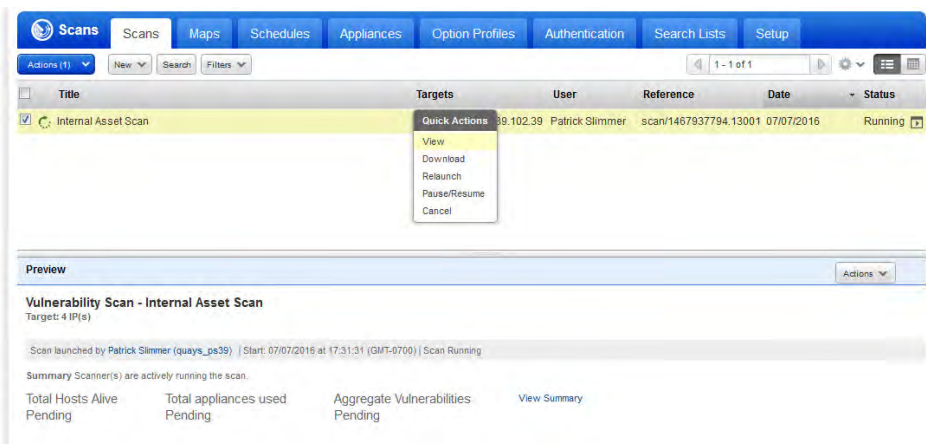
Scans Scans Maps Schedules Appliances Option Profiles Authentication Search Lists Setup

Actions (1) New Search Filters 1 - 1 of 1

| | Title | Targets | User | Reference | Date | Status |
|---|---|---|---|---|---|---|
| ☑ | Internal Asset Scan | 39.102.39 | Patrick Slimmer | scan/1467937794.13001 | 07/07/2016 | Running |

Quick Actions
View
Download
Relaunch
Pause/Resume
Cancel

Preview

Actions

Vulnerability Scan - Internal Asset Scan
Target: 4 IP(s)

Scan launched by Patrick Slimmer (quays_ps39) | Start: 07/07/2016 at 17:31:31 (GMT-0700) | Scan Running

Summary Scanner(s) are actively running the scan.

Total Hosts Alive
Pending

Total appliances used
Pending

Aggregate Vulnerabilities
Pending

View Summary